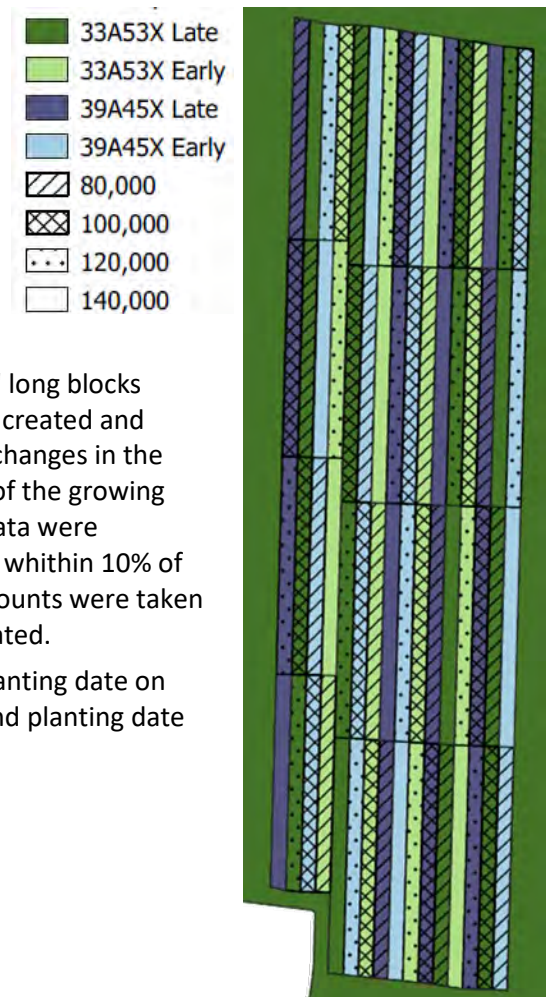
33A53X Late
33A53X Early
39A45X Late
39A45X Early
80,000
100,000
120,000
140,000

long blocks created and changes in the of the growing ata were whithin 10% of ounts were taken nted.

lanting date on nd planting date